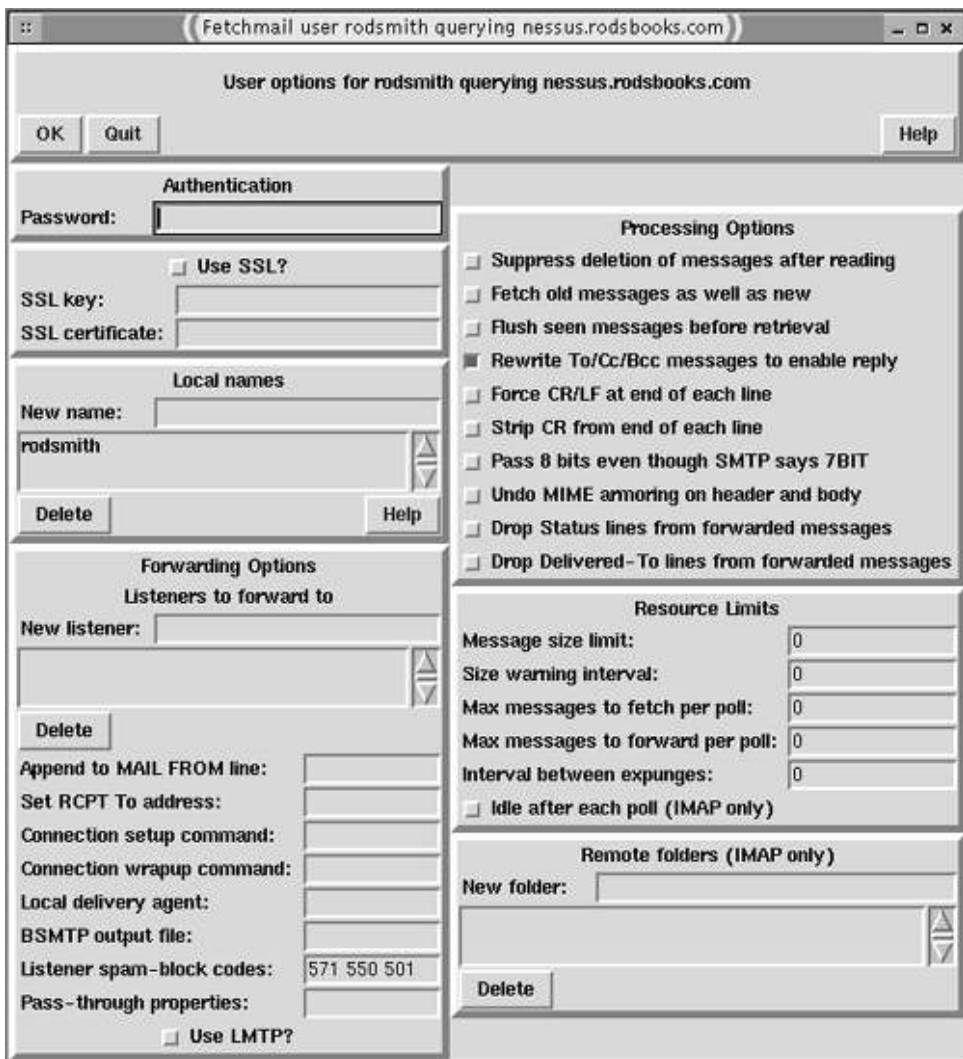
Fetchmail user rodsmith querying nessus.rodsbooks.com

User options for rodsmith querying nessus.rodsbooks.com

OK Quit Help

Authentication
Password:

Use SSL?
SSL key:
SSL certificate:

Local names
New name:
rodsmith
Delete Help

Forwarding Options
Listeners to forward to
New listener:
Delete
Append to MAIL FROM line:
Set RCPT To address:
Connection setup command:
Connection wrapup command:
Local delivery agent:
BSMTP output file:
Listener spam-block codes: 571 550 501
Pass-through properties:
Use LMTP?

Processing Options
Suppress deletion of messages after reading
Fetch old messages as well as new
Flush seen messages before retrieval
Rewrite To/Cc/Bcc messages to enable reply
Force CR/LF at end of each line
Strip CR from end of each line
Pass 8 bits even though SMTP says 7BIT
Undo MIME armoring on header and body
Drop Status lines from forwarded messages
Drop Delivered-To lines from forwarded messages

Resource Limits
Message size limit: 0
Size warning interval: 0
Max messages to fetch per poll: 0
Max messages to forward per poll: 0
Interval between expunges: 0
Idle after each poll (IMAP only)

Remote folders (IMAP only)
New folder:
Delete